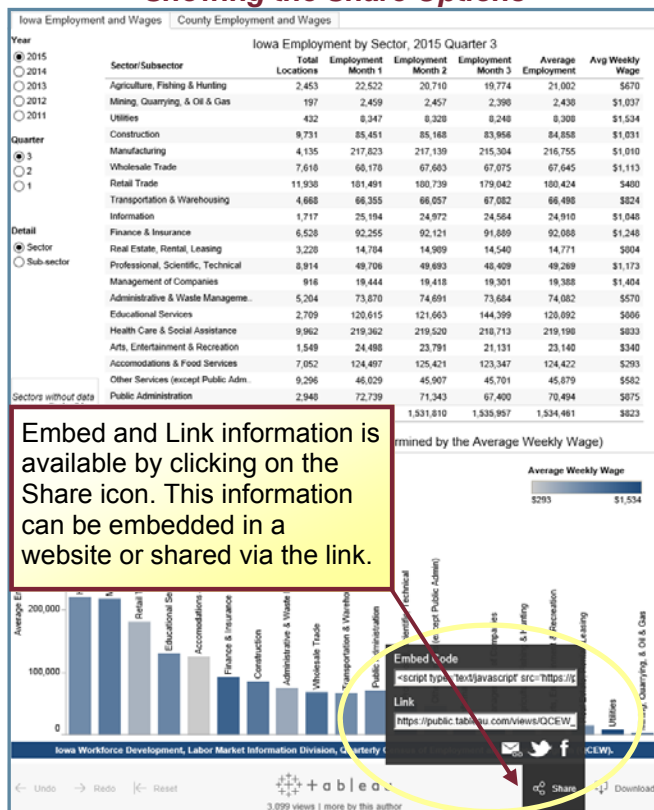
Showing the Share Options

Iowa Employment and Wages | County Employment and Wages

Year
2015
2014
2013
2012
2011

Quarter
3
2
1

Detail
Sector
Sub-sector

Sectors without data

Iowa Employment by Sector, 2015 Quarter 3

| Sector/Subsector | Total Locations | Employment Month 1 | Employment Month 2 | Employment Month 3 | Average Employment | Avg Weekly Wage |
|---|---|---|---|---|---|---|
| Agriculture, Fishing & Hunting | 2,453 | 22,522 | 20,710 | 19,774 | 21,002 | $670 |
| Mining, Quarrying, & Oil & Gas | 197 | 2,459 | 2,457 | 2,398 | 2,438 | $1,037 |
| Utilities | 432 | 8,347 | 8,328 | 8,248 | 8,308 | $1,534 |
| Construction | 9,731 | 85,451 | 85,168 | 83,956 | 84,858 | $1,031 |
| Manufacturing | 4,135 | 217,823 | 217,139 | 215,304 | 216,755 | $1,010 |
| Wholesale Trade | 7,610 | 68,178 | 67,683 | 67,075 | 67,645 | $1,113 |
| Retail Trade | 11,938 | 181,491 | 180,739 | 179,042 | 180,424 | $480 |
| Transportation & Warehousing | 4,668 | 66,355 | 66,057 | 67,082 | 66,498 | $824 |
| Information | 1,717 | 25,194 | 24,972 | 24,564 | 24,910 | $1,048 |
| Finance & Insurance | 6,528 | 92,255 | 92,121 | 91,889 | 92,088 | $1,248 |
| Real Estate, Rental, Leasing | 3,228 | 14,784 | 14,989 | 14,540 | 14,771 | $804 |
| Professional, Scientific, Technical | 8,914 | 49,706 | 49,693 | 48,409 | 49,269 | $1,173 |
| Management of Companies | 916 | 19,444 | 19,418 | 19,301 | 19,388 | $1,404 |
| Administrative & Waste Manageme.. | 5,204 | 73,870 | 74,691 | 73,684 | 74,082 | $570 |
| Educational Services | 2,709 | 120,615 | 121,663 | 144,399 | 128,892 | $686 |
| Health Care & Social Assistance | 9,962 | 219,362 | 219,520 | 218,713 | 219,198 | $833 |
| Arts, Entertainment & Recreation | 1,549 | 24,498 | 23,791 | 21,131 | 23,140 | $340 |
| Accomodations & Food Services | 7,052 | 124,497 | 125,421 | 123,347 | 124,422 | $293 |
| Other Services (except Public Adm.. | 9,296 | 46,029 | 45,907 | 45,701 | 45,879 | $582 |
| Public Administration | 2,948 | 72,739 | 71,343 | 67,400 | 70,494 | $875 |
| | | | 1,531,810 | 1,535,957 | 1,534,461 | $823 |

Embed and Link information is available by clicking on the Share icon. This information can be embedded in a website or shared via the link.

rmined by the Average Weekly Wage)

Average Weekly Wage
$293 $1,534

Average Er
200,000
100,000
0

Retail T
Educational Se
Accommodations
Finance & Insurance
Construction
Administrative & Waste
Wholesale Trade
Transportation & Wareho
Public Administration
Technical
(except Public Admin)
mpanies
Hunting
& Recreation
Leasing
Utilities
Quarrying, & Oil & Gas

Embed Code
<script type='text/javascript' src='https://p
Link
https://public.tableau.com/views/QCEW_

Iowa Workforce Development, Labor Market Information Division, Quarterly C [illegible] CEW).

Undo Redo Reset
+ableau
3,099 views | more by this author
Share Download